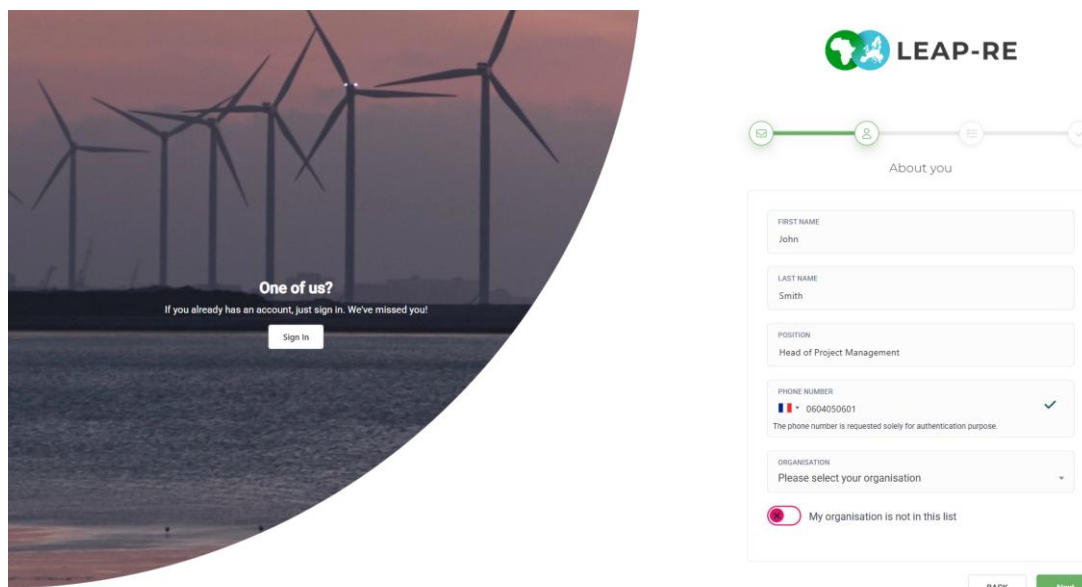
One of us?
If you already has an account, just sign in. We've missed you!
Sign In

LEAP-RE

About you

FIRST NAME
John

LAST NAME
Smith

POSITION
Head of Project Management

PHONE NUMBER
0604050601
The phone number is requested solely for authentication purpose.

ORGANISATION
Please select your organisation

My organisation is not in this list

BACK
Next